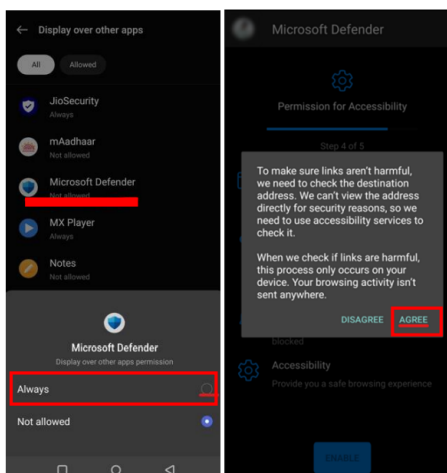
← Display over other apps

All Allowed

JioSecurity
Always

mAadhaar
Not allowed

Microsoft Defender
Not allowed

MX Player
Always

Notes
Not allowed

Microsoft Defender
Display over other apps permission

Always

Not allowed

Microsoft Defender

Permission for Accessibility

Step 4 of 5

To make sure links aren't harmful, we need to check the destination address. We can't view the address directly for security reasons, so we need to use accessibility services to check it.

When we check if links are harmful, this process only occurs on your device. Your browsing activity isn't sent anywhere.

DISAGREE AGREE

blocked

Accessibility
Provide you a safe browsing experience

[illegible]